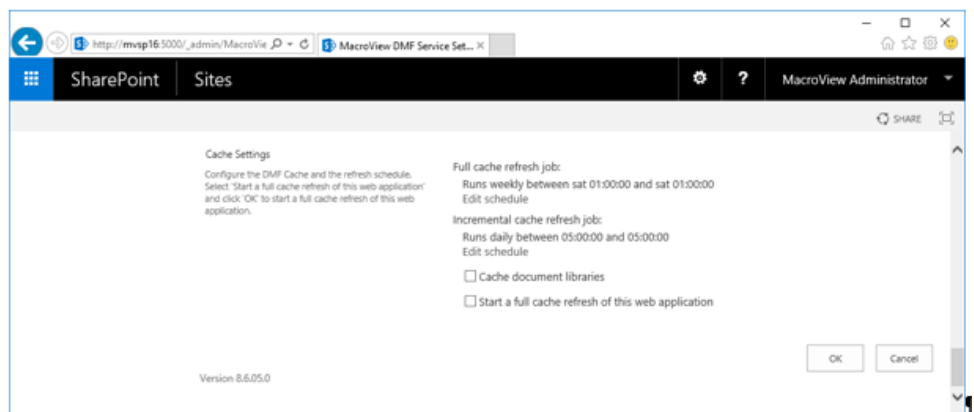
http://mvsp16:5000/_admin/MacroVie
MacroView DMF Service Set...

SharePoint
Sites
?
MacroView Administrator

SHARE

Cache Settings
Configure the DMF Cache and the refresh schedule. Select 'Start a full cache refresh of this web application' and click 'OK' to start a full cache refresh of this web application.

Full cache refresh job:
Runs weekly between sat 01:00:00 and sat 01:00:00
Edit schedule
Incremental cache refresh job:
Runs daily between 05:00:00 and 05:00:00
Edit schedule
Cache document libraries
Start a full cache refresh of this web application

OK
Cancel

Version 8.6.05.0